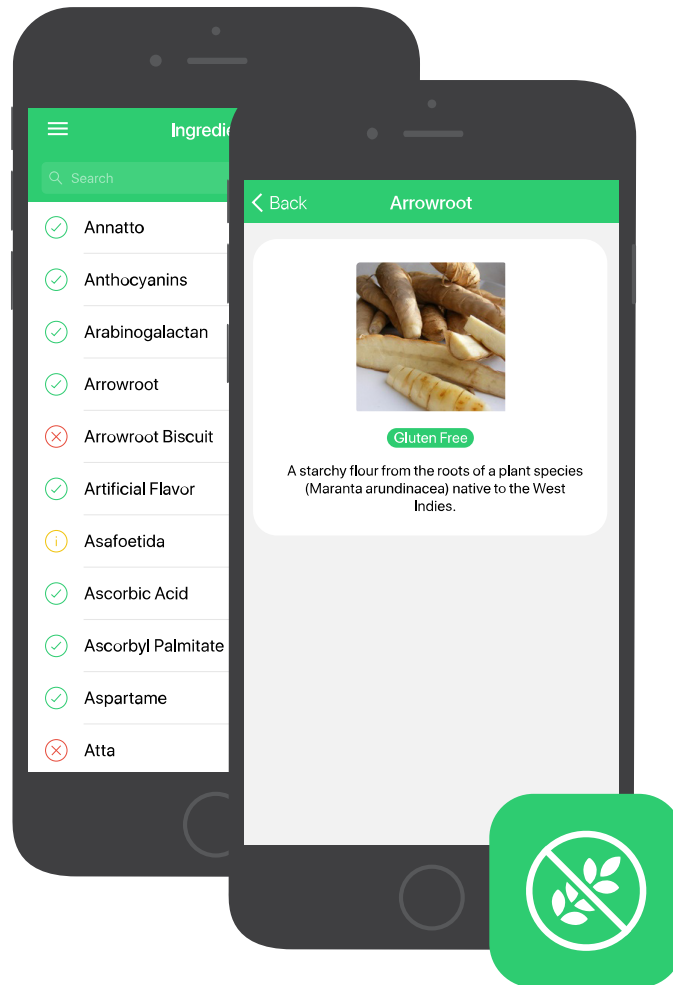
Ingredie

Search

Annatto

Anthocyanins

Arabinogalactan

Arrowroot

Arrowroot Biscuit

Artificial Flavor

Asafoetida

Ascorbic Acid

Ascorbyl Palmitate

Aspartame

Atta

Back

Arrowroot

Gluten Free

A starchy flour from the roots of a plant species (Maranta arundinacea) native to the West Indies.